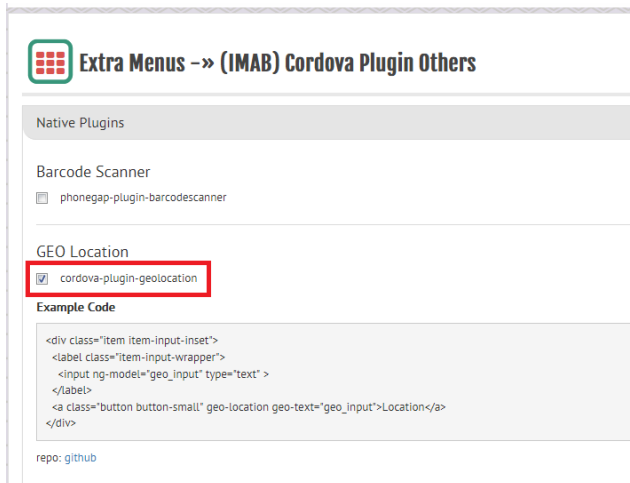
Extra Menus -» (IMAB) Cordova Plugin Others

Native Plugins

Barcode Scanner

phonegap-plugin-barcodescanner

GEO Location

cordova-plugin-geolocation

Example Code

<div class="item item-input-inset">
<label class="item-input-wrapper">
<input ng-model="geo_input" type="text" >
</label>
<a class="button button-small" geo-location geo-text="geo_input">Location</a>
</div>

repo: github